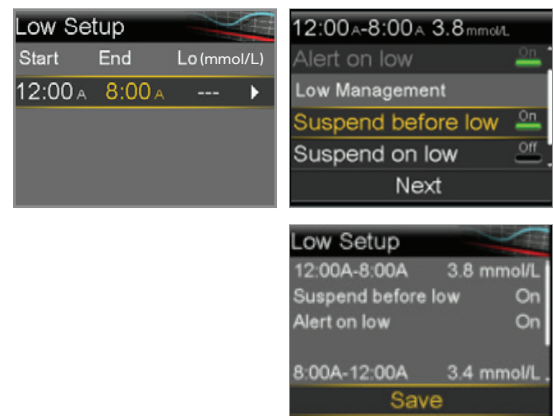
Low Setup

| Start | End | Lo (mmol/L) |
|---|---|---|
| 12:00 A | 8:00 A | --- |

12:00A-8:00A 3.8 mmol/L

Alert on low On

Low Management

Suspend before low On

Suspend on low Off

Next

Low Setup

12:00A-8:00A 3.8 mmol/L

Suspend before low On

Alert on low On

8:00A-12:00A 3.4 mmol/L

Save